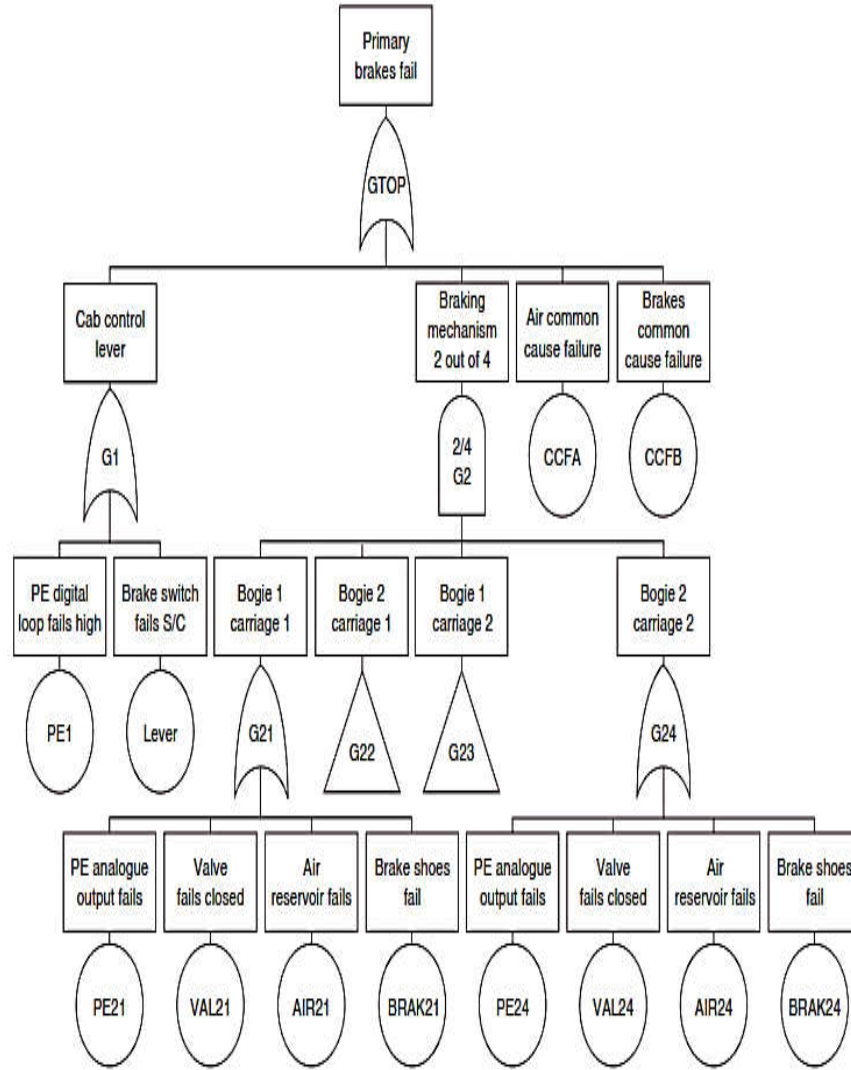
Primary brakes fail

GTOP

Cab control lever

Braking mechanism 2 out of 4

Air common cause failure

Brakes common cause failure

G1

2/4 G2

CCFA

CCFB

PE digital loop fails high

Brake switch fails S/C

Bogie 1 carriage 1

Bogie 2 carriage 1

Bogie 1 carriage 2

Bogie 2 carriage 2

PE1

Lever

G21

G22

G23

G24

PE analogue output fails

Valve fails closed

Air reservoir fails

Brake shoes fail

PE analogue output fails

Valve fails closed

Air reservoir fails

Brake shoes fail

PE21

VAL21

AIR21

BRAK21

PE24

VAL24

AIR24

BRAK24